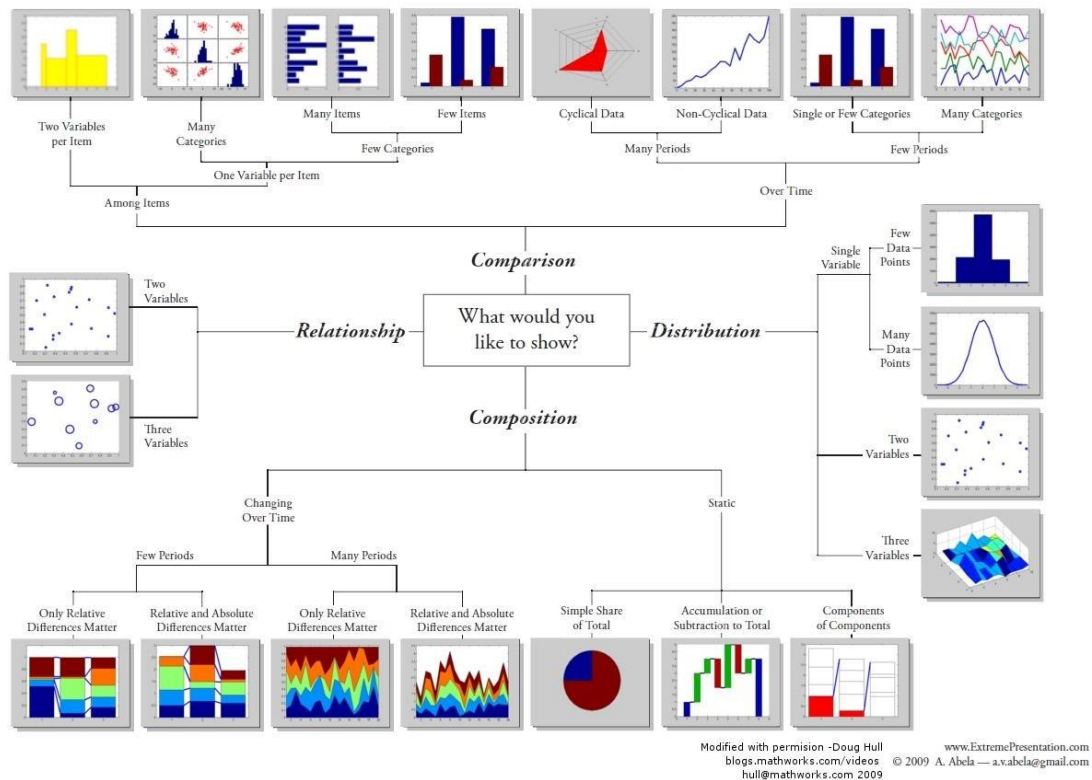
Two Variables per Item

Many Categories

Many Items

Few Items

Cyclical Data

Non-Cyclical Data

Single or Few Categories

Many Categories

Few Categories

One Variable per Item

Many Periods

Few Periods

Among Items

Over Time

Comparison

Two Variables

Relationship

What would you like to show?

Distribution

Single Variable

Few Data Points

Many Data Points

Three Variables

Composition

Two Variables

Three Variables

Changing Over Time

Static

Few Periods

Many Periods

Only Relative Differences Matter

Relative and Absolute Differences Matter

Only Relative Differences Matter

Relative and Absolute Differences Matter

Simple Share of Total

Accumulation or Subtraction to Total

Components of Components

Modified with permision -Doug Hull
blogs.mathworks.com/videos
hull@mathworks.com 2009

www.ExtremePresentation.com
© 2009 A. Abela — a.v.abela@gmail.com